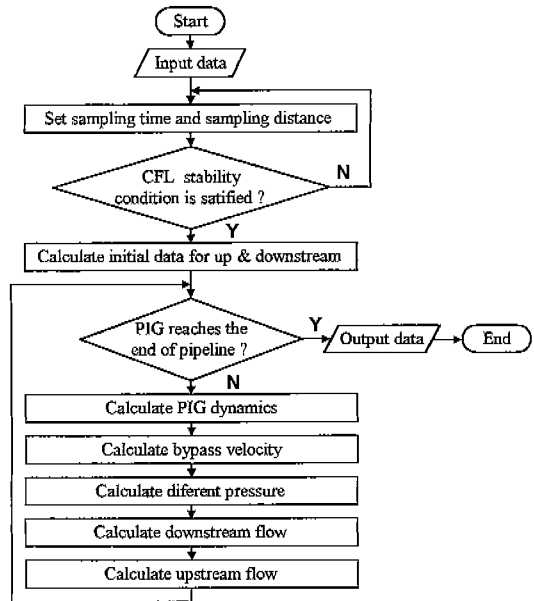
Start

Input data

Set sampling time and sampling distance

CFL stability condition is satified ?

N

Y

Calculate initial data for up & downstream

PIG reaches the end of pipeline ?

Y

Output data

End

N

Calculate PIG dynamics

Calculate bypass velocity

Calculate diferent pressure

Calculate downstream flow

Calculate upstream flow